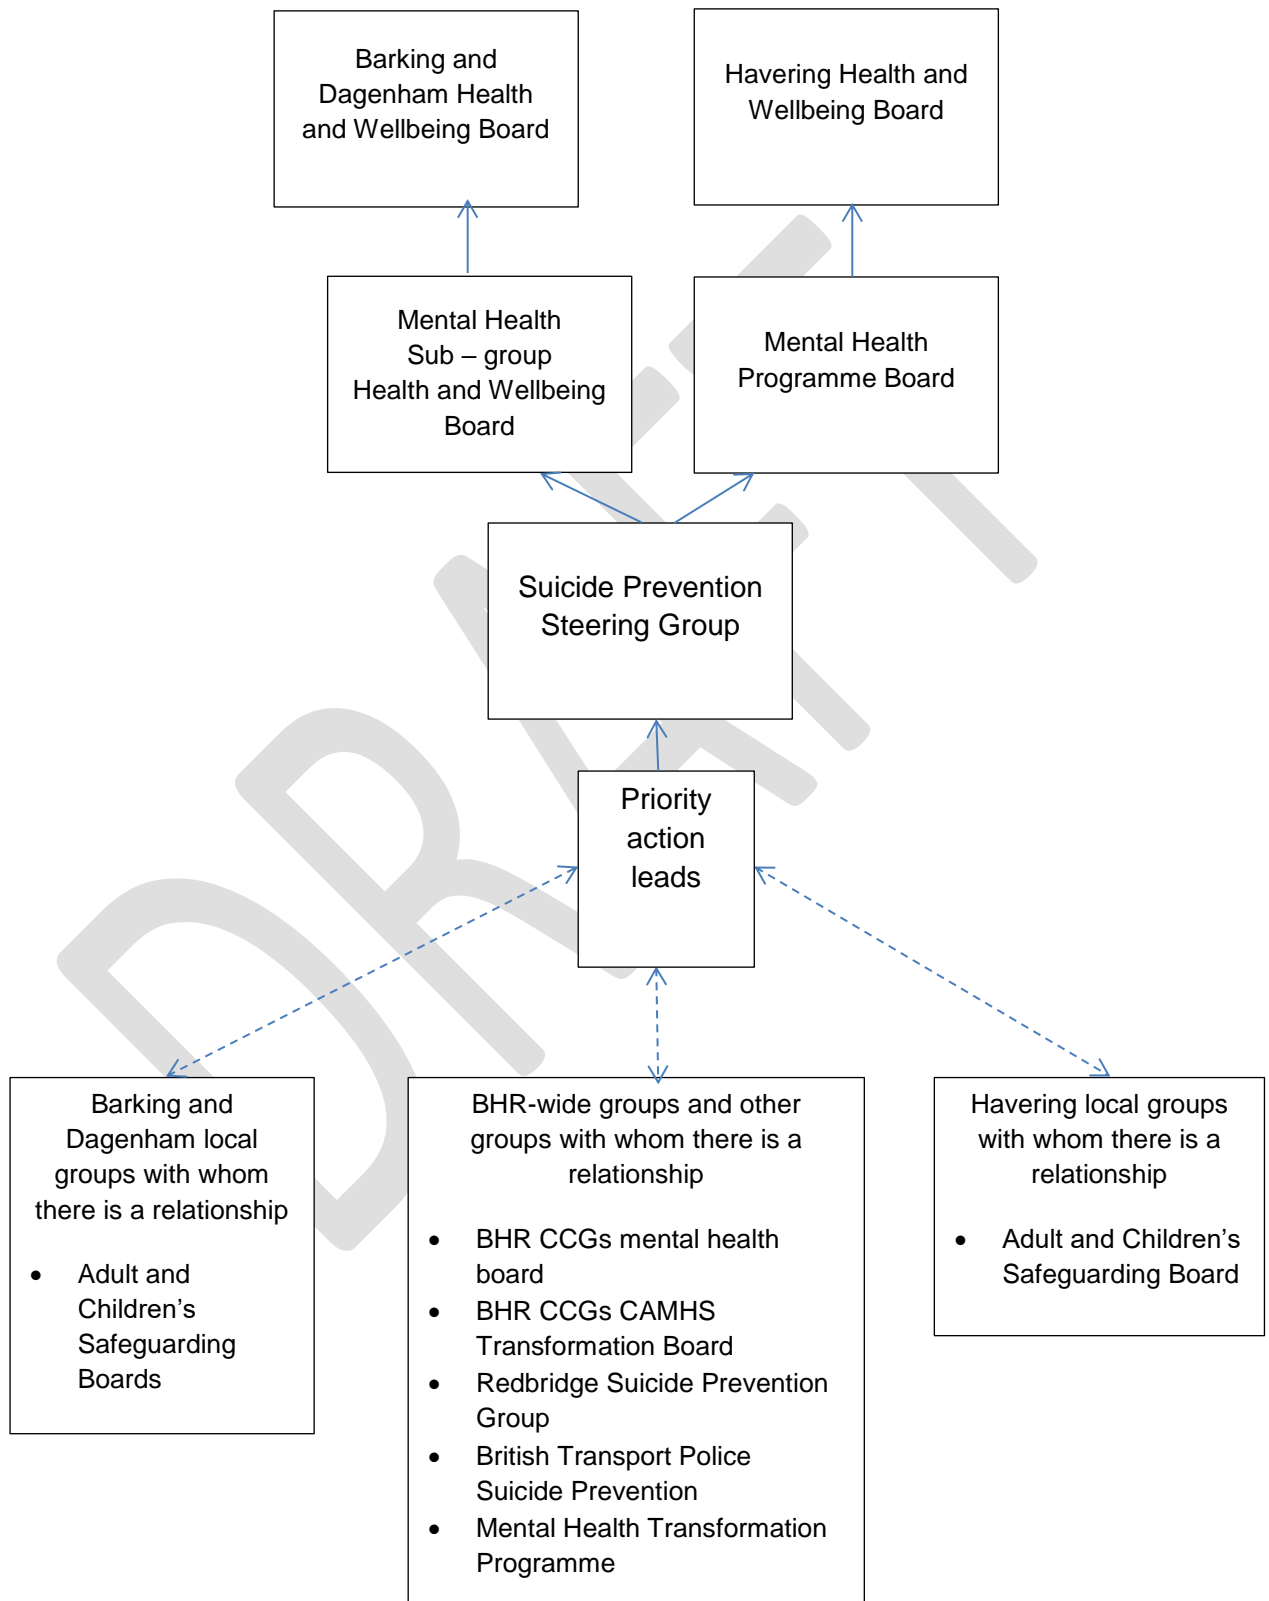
Barking and Dagenham Health and Wellbeing Board

Havering Health and Wellbeing Board

Mental Health Sub – group Health and Wellbeing Board

Mental Health Programme Board

Suicide Prevention Steering Group

Priority action leads

Barking and Dagenham local groups with whom there is a relationship

- Adult and Children's Safeguarding Boards

BHR-wide groups and other groups with whom there is a relationship

- BHR CCGs mental health board
- BHR CCGs CAMHS Transformation Board
- Redbridge Suicide Prevention Group
- British Transport Police Suicide Prevention
- Mental Health Transformation Programme

Havering local groups with whom there is a relationship

- Adult and Children's Safeguarding Board

DRAFT